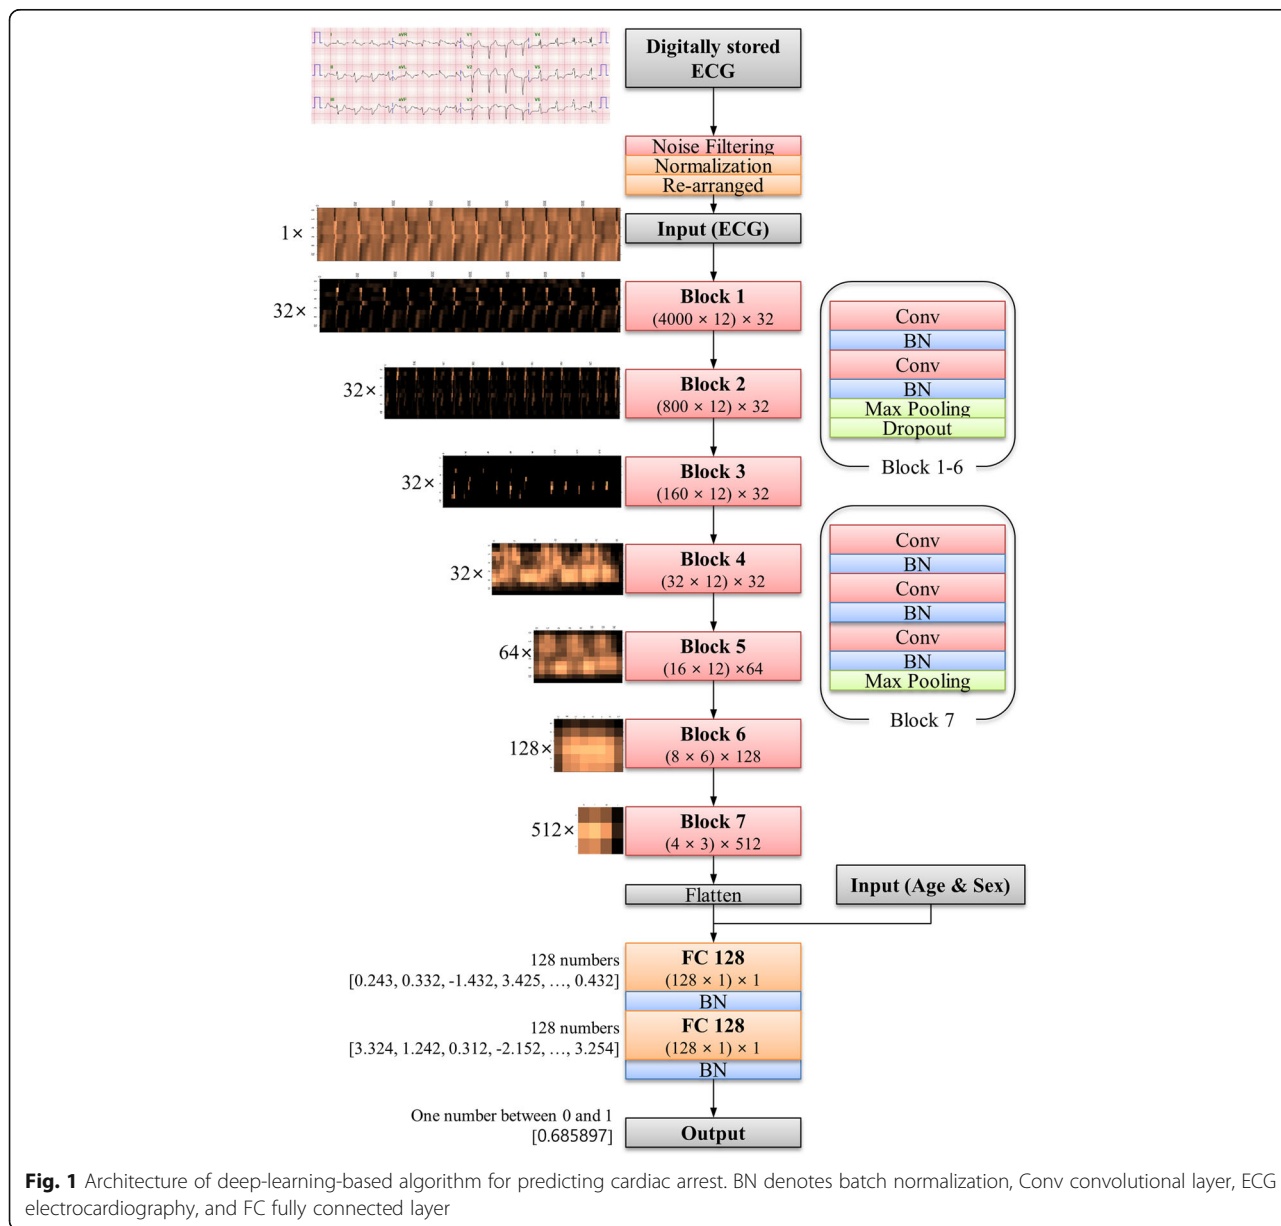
Digitally stored ECG

Noise Filtering
Normalization
Re-arranged

1×
Input (ECG)

32×
Block 1
(4000 × 12) × 32

Conv
BN
Conv
BN
Max Pooling
Dropout
Block 1-6

32×
Block 2
(800 × 12) × 32

32×
Block 3
(160 × 12) × 32

32×
Block 4
(32 × 12) × 32

Conv
BN
Conv
BN
Conv
BN
Max Pooling
Block 7

64×
Block 5
(16 × 12) ×64

128×
Block 6
(8 × 6) × 128

512×
Block 7
(4 × 3) × 512

Flatten
Input (Age & Sex)

128 numbers
[0.243, 0.332, -1.432, 3.425, …, 0.432]
FC 128
(128 × 1) × 1
BN

128 numbers
[3.324, 1.242, 0.312, -2.152, …, 3.254]
FC 128
(128 × 1) × 1
BN

One number between 0 and 1
[0.685897]
Output

**Fig. 1** Architecture of deep-learning-based algorithm for predicting cardiac arrest. BN denotes batch normalization, Conv convolutional layer, ECG electrocardiography, and FC fully connected layer